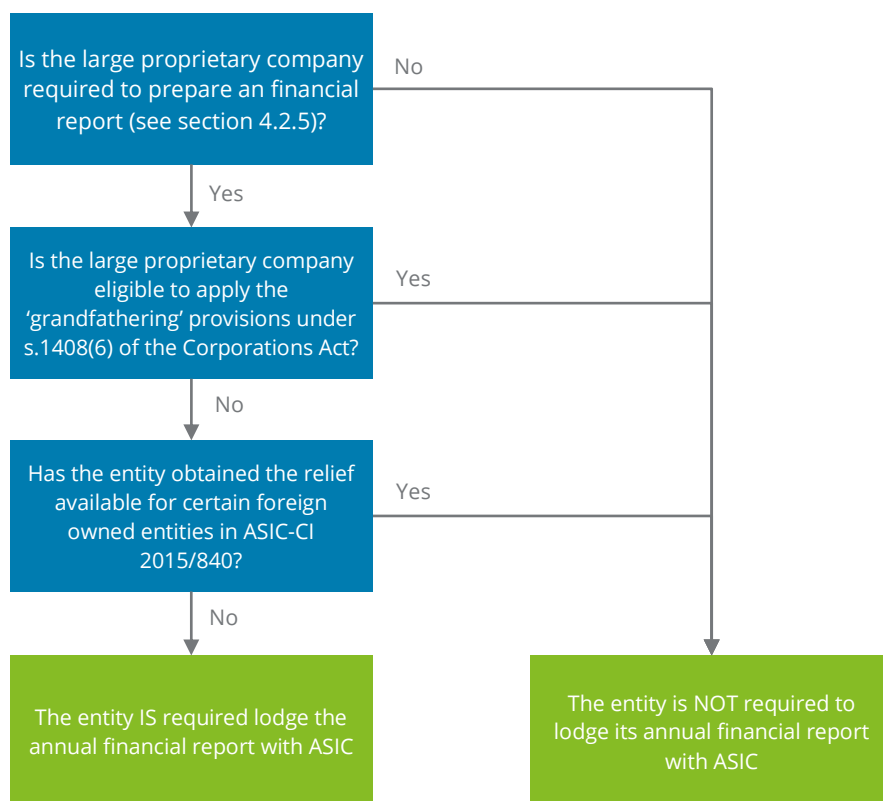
Is the large proprietary company required to prepare an financial report (see section 4.2.5)?

No

Yes

Is the large proprietary company eligible to apply the 'grandfathering' provisions under s.1408(6) of the Corporations Act?

Yes

No

Has the entity obtained the relief available for certain foreign owned entities in ASIC-CI 2015/840?

Yes

No

The entity IS required lodge the annual financial report with ASIC

The entity is NOT required to lodge its annual financial report with ASIC